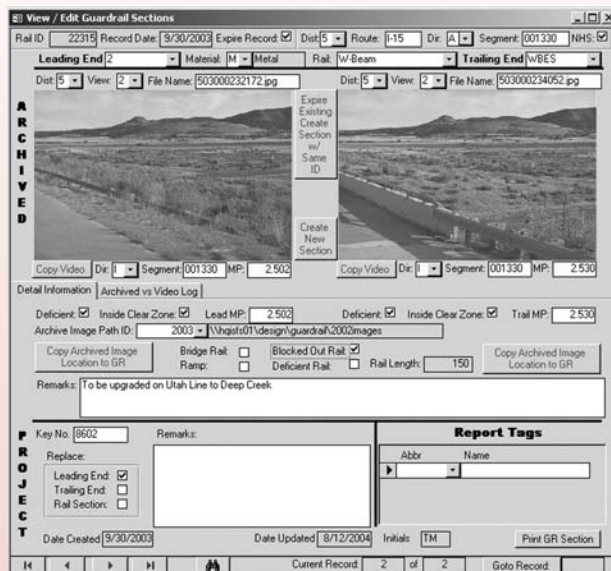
View / Edit Guardrail Sections

Rail ID 22315 Record Date: 9/30/2003 Expire Record: ☑ Dist: 5 Route: I-15 Dir: A Segment: 001330 NHS: ☑

Leading End 2 Material: M Metal Rail: W-Beam Trailing End WBES

Dist: 5 View: 2 File Name: 503000232172.jpg

Dist: 5 View: 2 File Name: 503000234052.jpg

A R C H I V E D

Expire Existing Create Section w/ Same ID

Create New Section

Copy Video Dir: I Segment: 001330 MP: 2.502

Copy Video Dir: I Segment: 001330 MP: 2.530

Detail Information | Archived vs Video Log

Deficient: ☑ Inside Clear Zone: ☑ Lead MP: 2.502 Deficient: ☑ Inside Clear Zone: ☑ Trail MP: 2.530

Archive Image Path ID: 2003 \\hqisfs01\design\guardrail\2002images

Copy Archived Image Location to GR

Bridge Rail: ☐ Ramp: ☐

Blocked Out Rail: ☑ Deficient Rail: ☐ Rail Length: 150

Copy Archived Image Location to GR

Remarks: To be upgraded on Utah Line to Deep Creek.

P R O J E C T

Key No. 8602

Remarks:

Replace:

Leading End: ☑
Trailing End: ☐
Rail Section: ☐

Report Tags

Abbr Name

Date Created 9/30/2003 Date Updated 8/12/2004 Initials TM

Print GR Section

Current Record: 2 of 2 Goto Record: